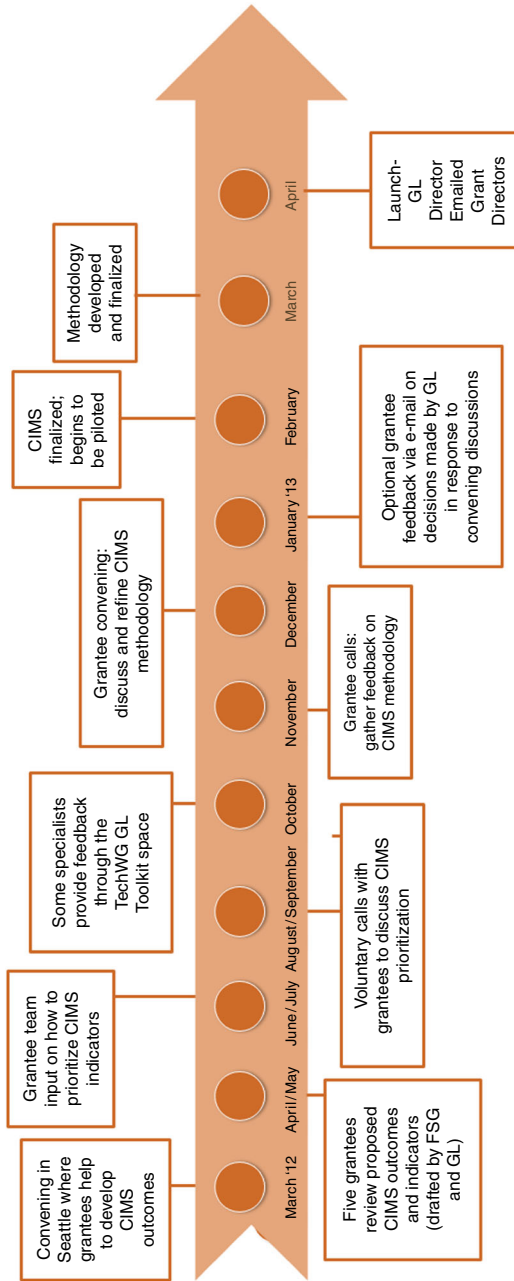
March '12

Convening in Seattle where grantees help to develop CIMS outcomes

Five grantees review proposed CIMS outcomes and indicators (drafted by FSG and GL)

April / May

June / July

Grantee team input on how to prioritize CIMS indicators

August / September

Voluntary calls with grantees to discuss CIMS prioritization

October

Some specialists provide feedback through the TechWG GL Toolkit space

November

Grantee calls: gather feedback on CIMS methodology

December

Grantee convening: discuss and refine CIMS methodology

January '13

Optional grantee feedback via e-mail on decisions made by GL in response to convening discussions

February

CIMS finalized; begins to be piloted

March

Methodology developed and finalized

April

Launch- GL Director Emailed Grant Directors